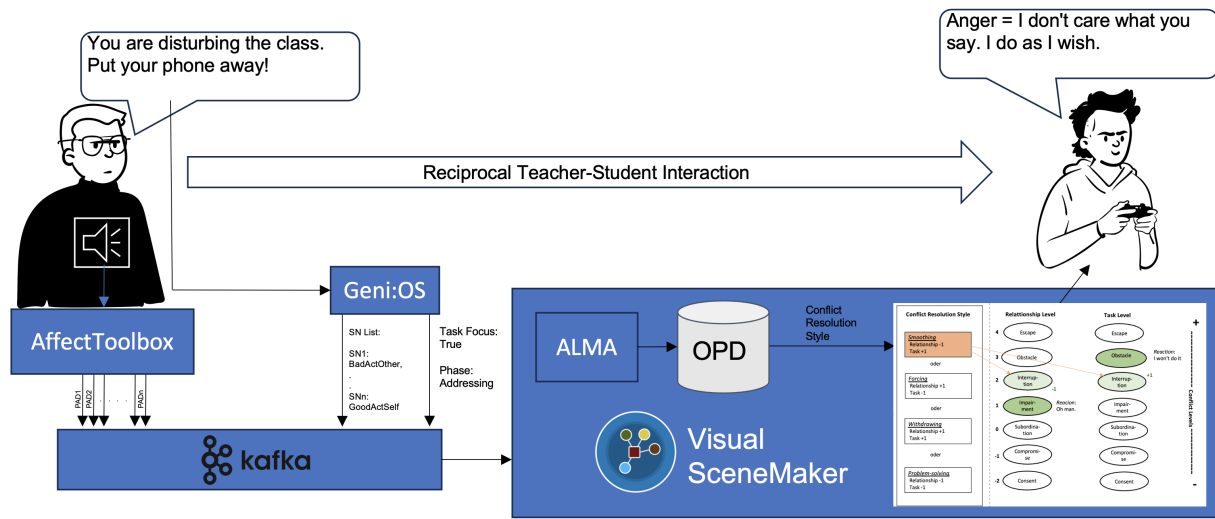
You are disturbing the class. Put your phone away!

Anger = I don't care what you say. I do as I wish.

Reciprocal Teacher-Student Interaction

AffectToolbox

PAD1 PAD2 . . . . . PADn

Geni:OS

SN List:

SN1: BadActOther,
.
.
SNn: GoodActSelf

Task Focus: True

Phase: Addressing

kafka

ALMA

OPD

Conflict Resolution Style

Visual SceneMaker

Conflict Resolution Style

Smoothing
Relationship -1
Task +1

oder

Forcing
Relationship +1
Task -1

oder

Withdrawing
Relationship +1
Task +1

oder

Problem-solving
Relationship -1
Task -1

Relattionship Level

Task Level

4 Escape

3 Obstacle

2 Interrup-tion

1 Impair-ment

0 Subordina-tion

-1 Compromi-se

-2 Consent

-1

Reacion: Oh man.

Escape

Obstacle

Reaction: I won't do it

Interrup-tion

+1

Impair-ment

Subordina-tion

Compromi-se

Consent

+

Conflict Levels

-